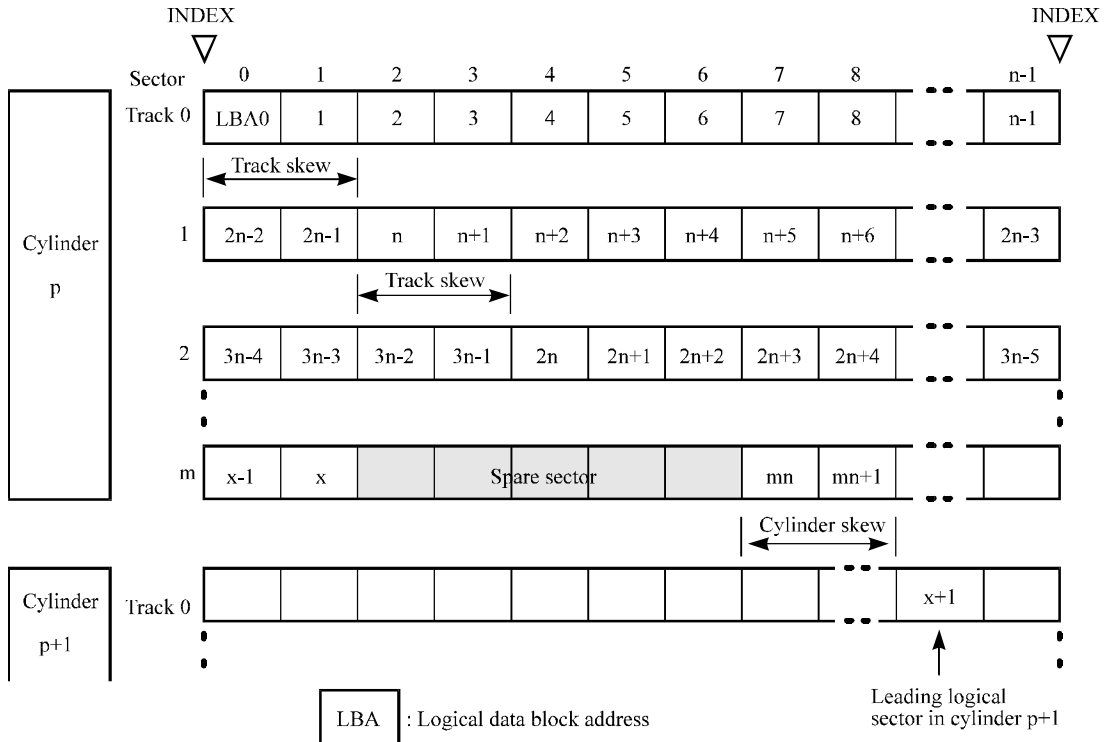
INDEX

INDEX

Sector 0 1 2 3 4 5 6 7 8 n-1

Cylinder p

Track 0

| LBA0 | 1 | 2 | 3 | 4 | 5 | 6 | 7 | 8 | n-1 |
|---|---|---|---|---|---|---|---|---|---|

Track skew

1

| 2n-2 | 2n-1 | n | n+1 | n+2 | n+3 | n+4 | n+5 | n+6 | 2n-3 |
|---|---|---|---|---|---|---|---|---|---|

Track skew

2

| 3n-4 | 3n-3 | 3n-2 | 3n-1 | 2n | 2n+1 | 2n+2 | 2n+3 | 2n+4 | 3n-5 |
|---|---|---|---|---|---|---|---|---|---|

m

| x-1 | x | Spare sector | mn | mn+1 | |
|---|---|---|---|---|---|

Cylinder skew

Cylinder p+1

Track 0

| | | | | | | | | x+1 | |
|---|---|---|---|---|---|---|---|---|---|

Leading logical sector in cylinder p+1

LBA : Logical data block address